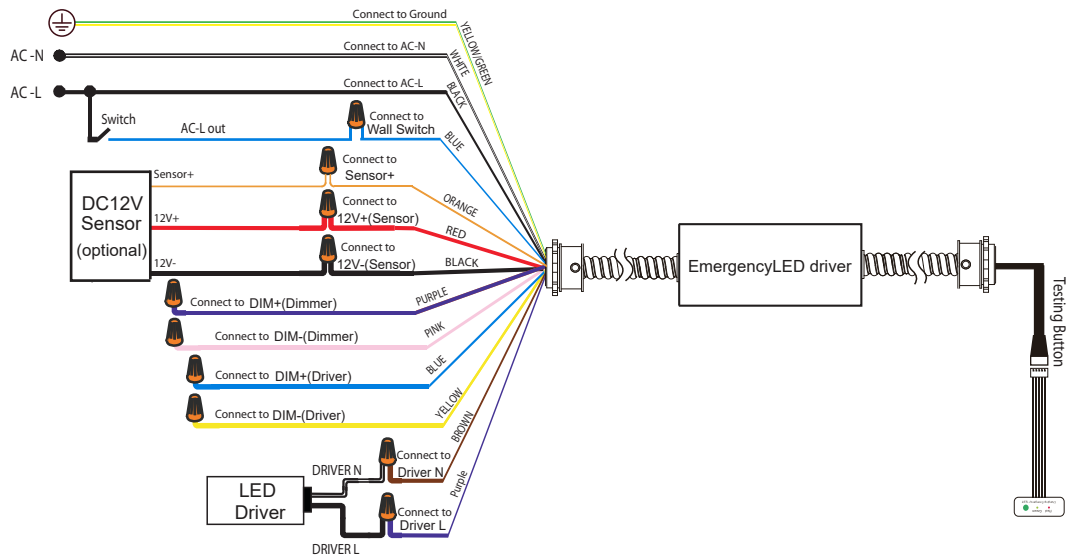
Connect to Ground
YELLOW/GREEN
AC-N
Connect to AC-N
WHITE
AC-L
Connect to AC-L
BLACK
Switch
AC-L out
Connect to Wall Switch
BLUE
DC12V Sensor (optional)
Sensor+
Connect to Sensor+
ORANGE
12V+
Connect to 12V+(Sensor)
RED
12V-
Connect to 12V-(Sensor)
BLACK
Connect to DIM+(Dimmer)
PURPLE
Connect to DIM-(Dimmer)
PINK
Connect to DIM+(Driver)
BLUE
Connect to DIM-(Driver)
YELLOW
BROWN
Purple
DRIVER N
Connect to Driver N
LED Driver
Connect to Driver L
DRIVER L
EmergencyLED driver
Testing Button